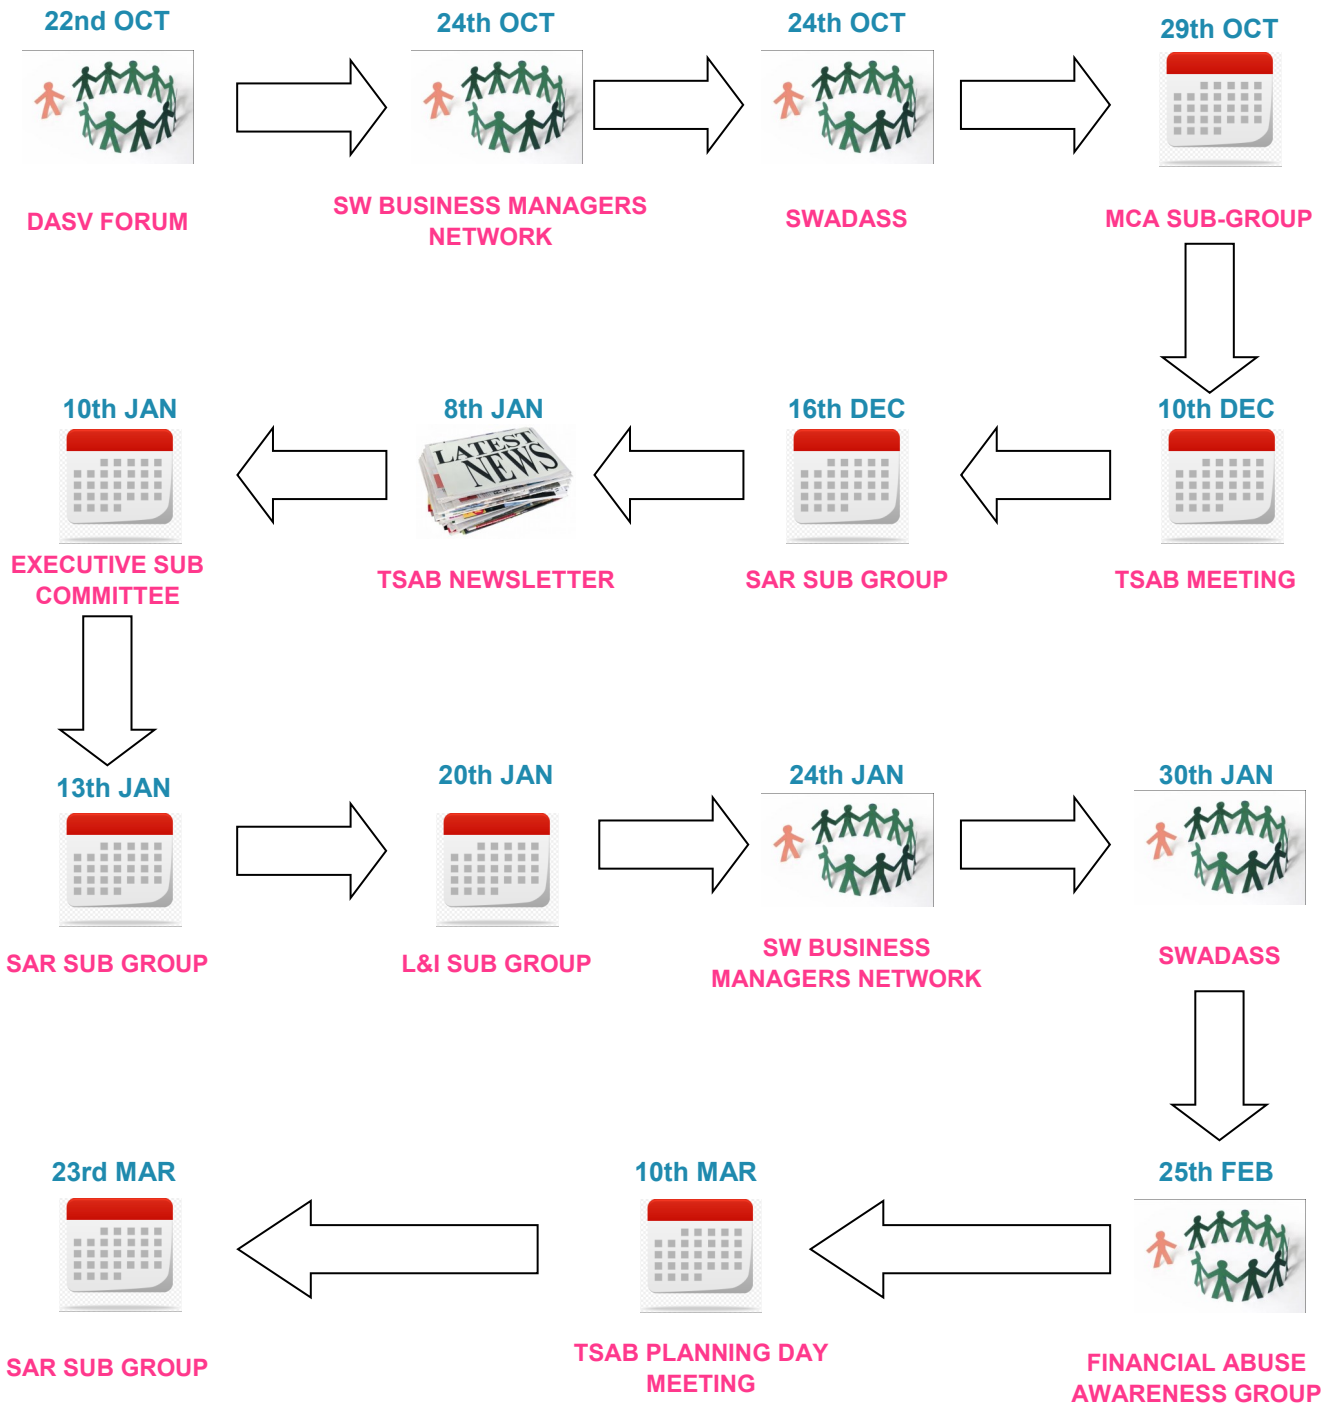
22nd OCT

DASV FORUM

24th OCT

SW BUSINESS MANAGERS NETWORK

24th OCT

SWADASS

29th OCT

MCA SUB-GROUP

10th DEC

TSAB MEETING

16th DEC

SAR SUB GROUP

8th JAN

LATEST NEWS

TSAB NEWSLETTER

10th JAN

EXECUTIVE SUB COMMITTEE

13th JAN

SAR SUB GROUP

20th JAN

L&I SUB GROUP

24th JAN

SW BUSINESS MANAGERS NETWORK

30th JAN

SWADASS

25th FEB

FINANCIAL ABUSE AWARENESS GROUP

10th MAR

TSAB PLANNING DAY MEETING

23rd MAR

SAR SUB GROUP